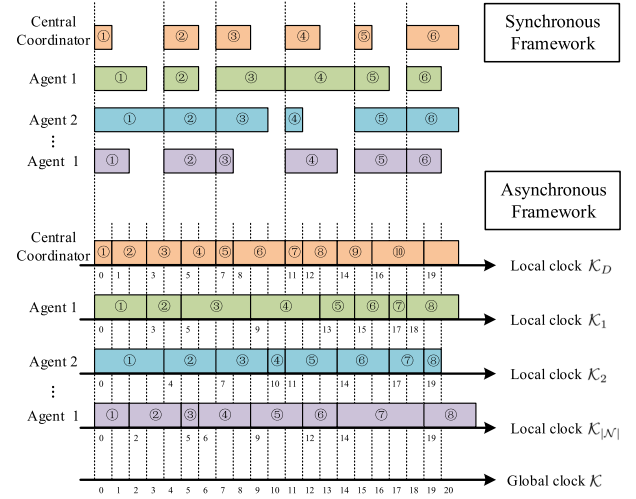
Synchronous Framework

Central Coordinator ① ② ③ ④ ⑤ ⑥

Agent 1 ① ② ③ ④ ⑤ ⑥

Agent 2 ① ② ③ ④ ⑤ ⑥

⋮

Agent 1 ① ② ③ ④ ⑤ ⑥

Asynchronous Framework

Central Coordinator ① ② ③ ④ ⑤ ⑥ ⑦ ⑧ ⑨ ⑩

0 1 3 5 7 8 11 12 14 16 19

Local clock $\mathcal{K}_D$

Agent 1 ① ② ③ ④ ⑤ ⑥ ⑦ ⑧

0 3 5 9 13 15 17 18

Local clock $\mathcal{K}_1$

Agent 2 ① ② ③ ④ ⑤ ⑥ ⑦ ⑧

0 4 7 10 11 14 17 19

Local clock $\mathcal{K}_2$

⋮

Agent 1 ① ② ③ ④ ⑤ ⑥ ⑦ ⑧

0 2 5 6 9 12 14 19

Local clock $\mathcal{K}_{|\mathcal{N}|}$

Global clock $\mathcal{K}$

0 1 2 3 4 5 6 7 8 9 10 11 12 13 14 15 16 17 18 19 20